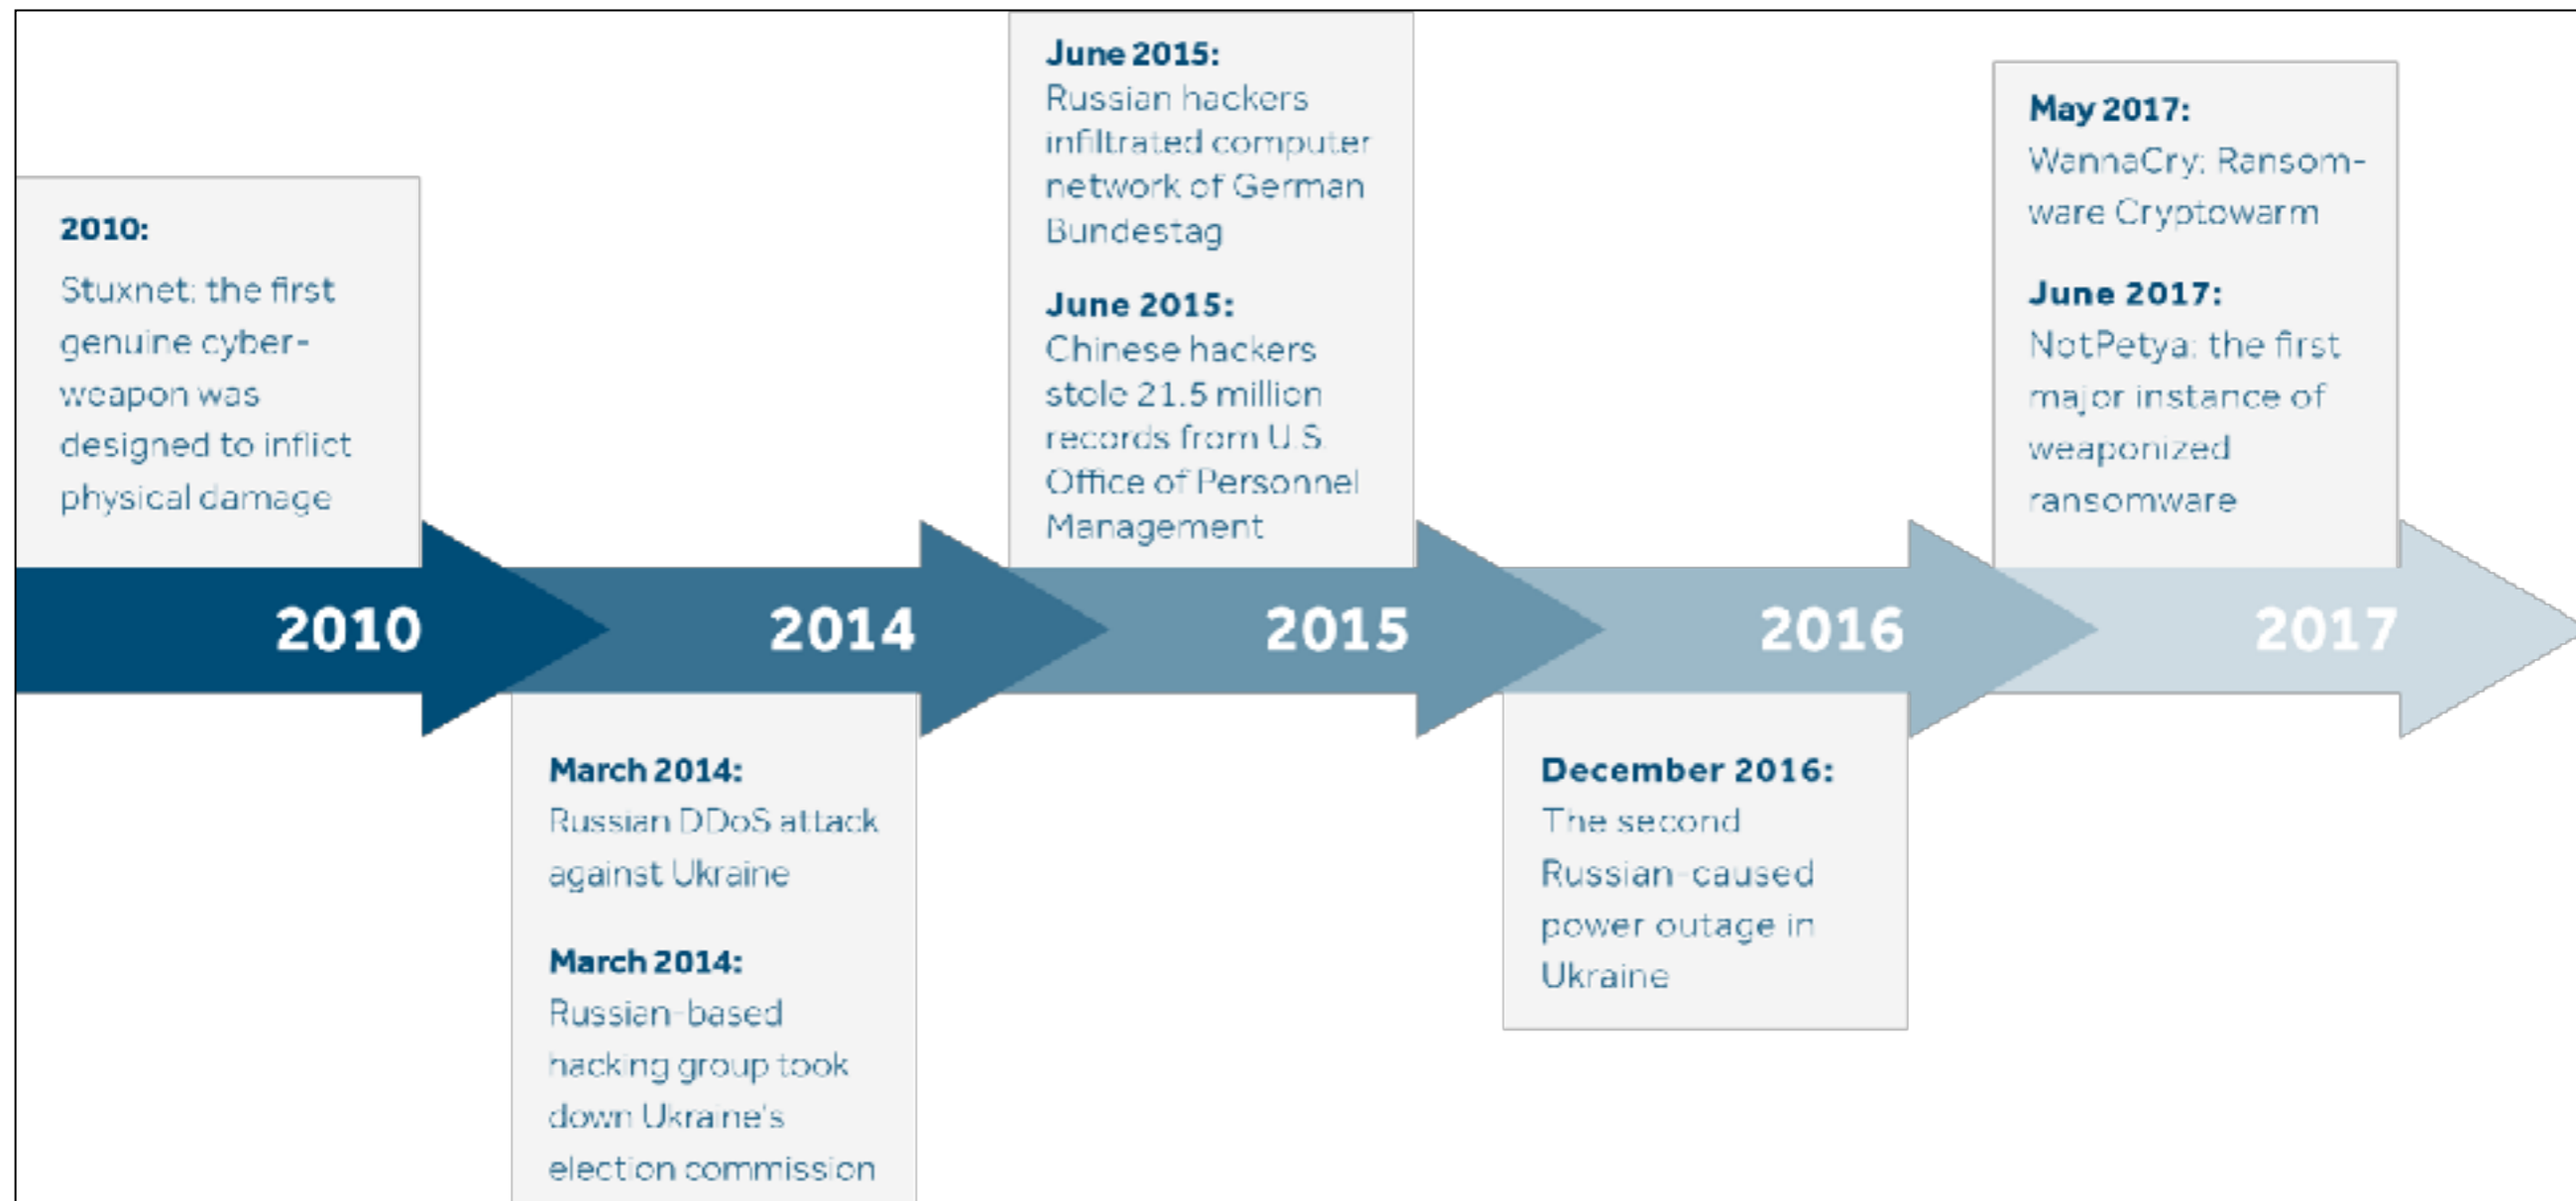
2010:

Stuxnet: the first genuine cyber-weapon was designed to inflict physical damage

June 2015:
Russian hackers infiltrated computer network of German Bundestag

June 2015:
Chinese hackers stole 21.5 million records from U.S. Office of Personnel Management

May 2017:
WannaCry: Ransomware Cryptowarm

June 2017:
NotPetya: the first major instance of weaponized ransomware

2010

2014

2015

2016

2017

March 2014:
Russian DDoS attack against Ukraine

March 2014:
Russian-based hacking group took down Ukraine's election commission

December 2016:
The second Russian-caused power outage in Ukraine